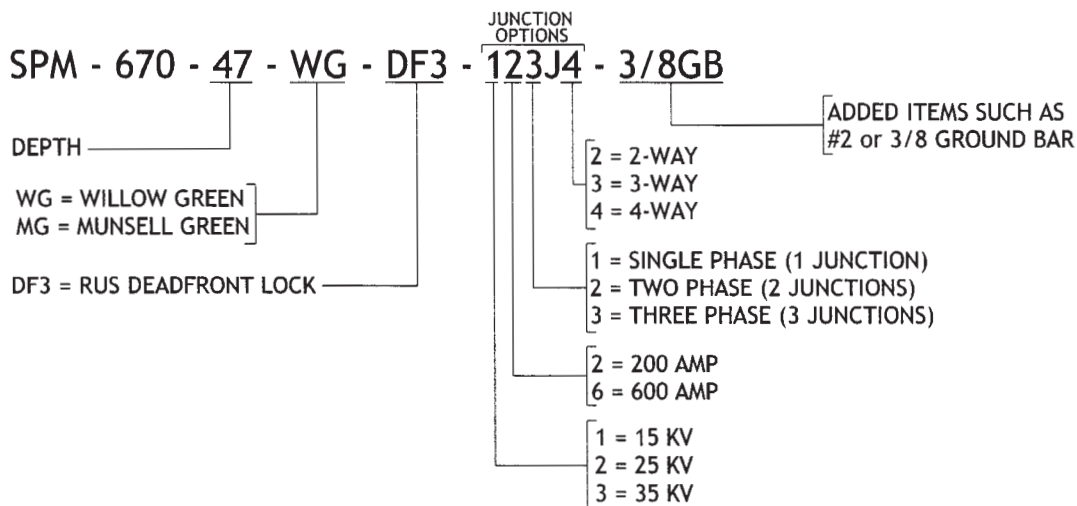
JUNCTION OPTIONS

SPM - 670 - 47 - WG - DF3 - 123J4 - 3/8GB

ADDED ITEMS SUCH AS
#2 or 3/8 GROUND BAR

DEPTH

2 = 2-WAY
3 = 3-WAY
4 = 4-WAY

WG = WILLOW GREEN
MG = MUNSELL GREEN

DF3 = RUS DEADFRONT LOCK

1 = SINGLE PHASE (1 JUNCTION)
2 = TWO PHASE (2 JUNCTIONS)
3 = THREE PHASE (3 JUNCTIONS)

2 = 200 AMP
6 = 600 AMP

1 = 15 KV
2 = 25 KV
3 = 35 KV